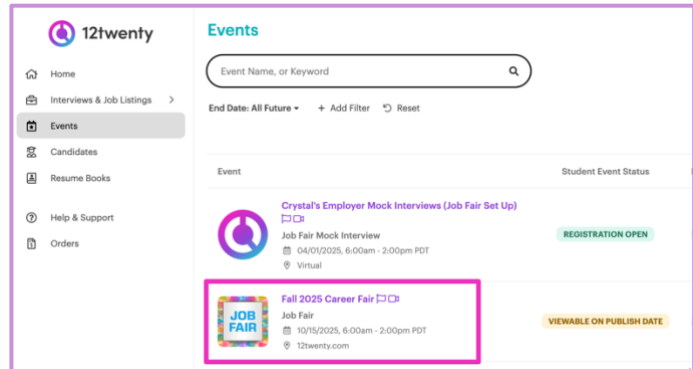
12twenty

Home
Interviews & Job Listings
Events
Candidates
Resume Books
Help & Support
Orders

Events

Event Name, or Keyword

End Date: All Future
+ Add Filter
Reset

| Event | Student Event Status |
|---|---|
| Crystal's Employer Mock Interviews (Job Fair Set Up) Job Fair Mock Interview 04/01/2025, 6:00am - 2:00pm PDT Virtual | REGISTRATION OPEN |
| JOB FAIR Fall 2025 Career Fair Job Fair 10/15/2025, 6:00am - 2:00pm PDT 12twenty.com | VIEWABLE ON PUBLISH DATE |